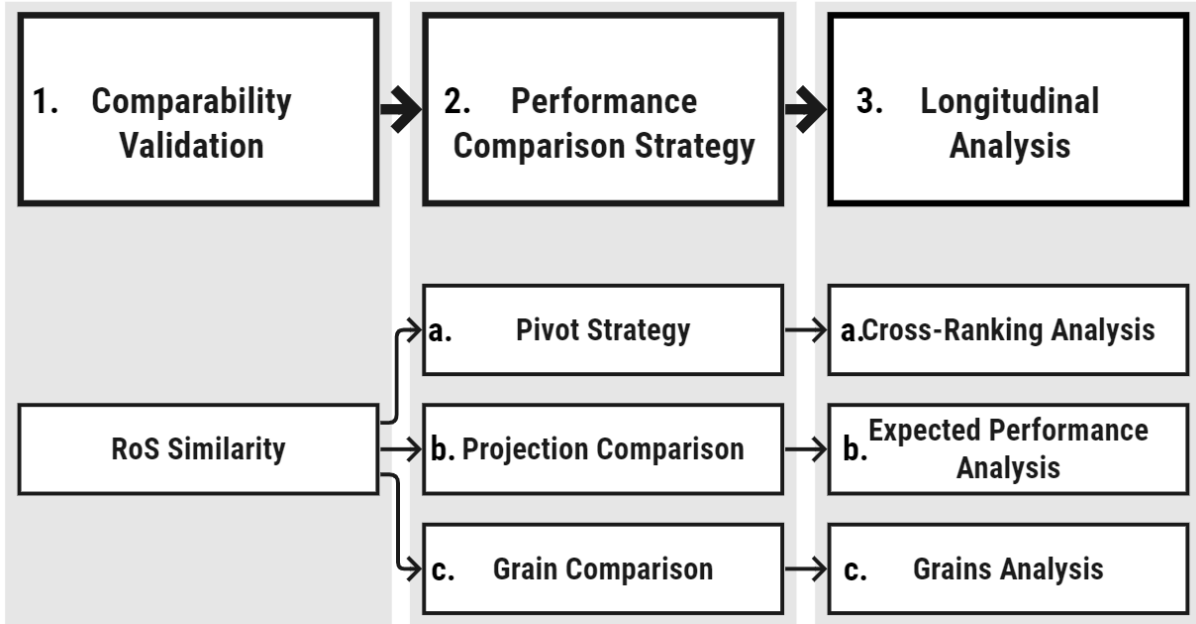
1. Comparability Validation

RoS Similarity

2. Performance Comparison Strategy

a. Pivot Strategy

b. Projection Comparison

c. Grain Comparison

3. Longitudinal Analysis

a. Cross-Ranking Analysis

b. Expected Performance Analysis

c. Grains Analysis